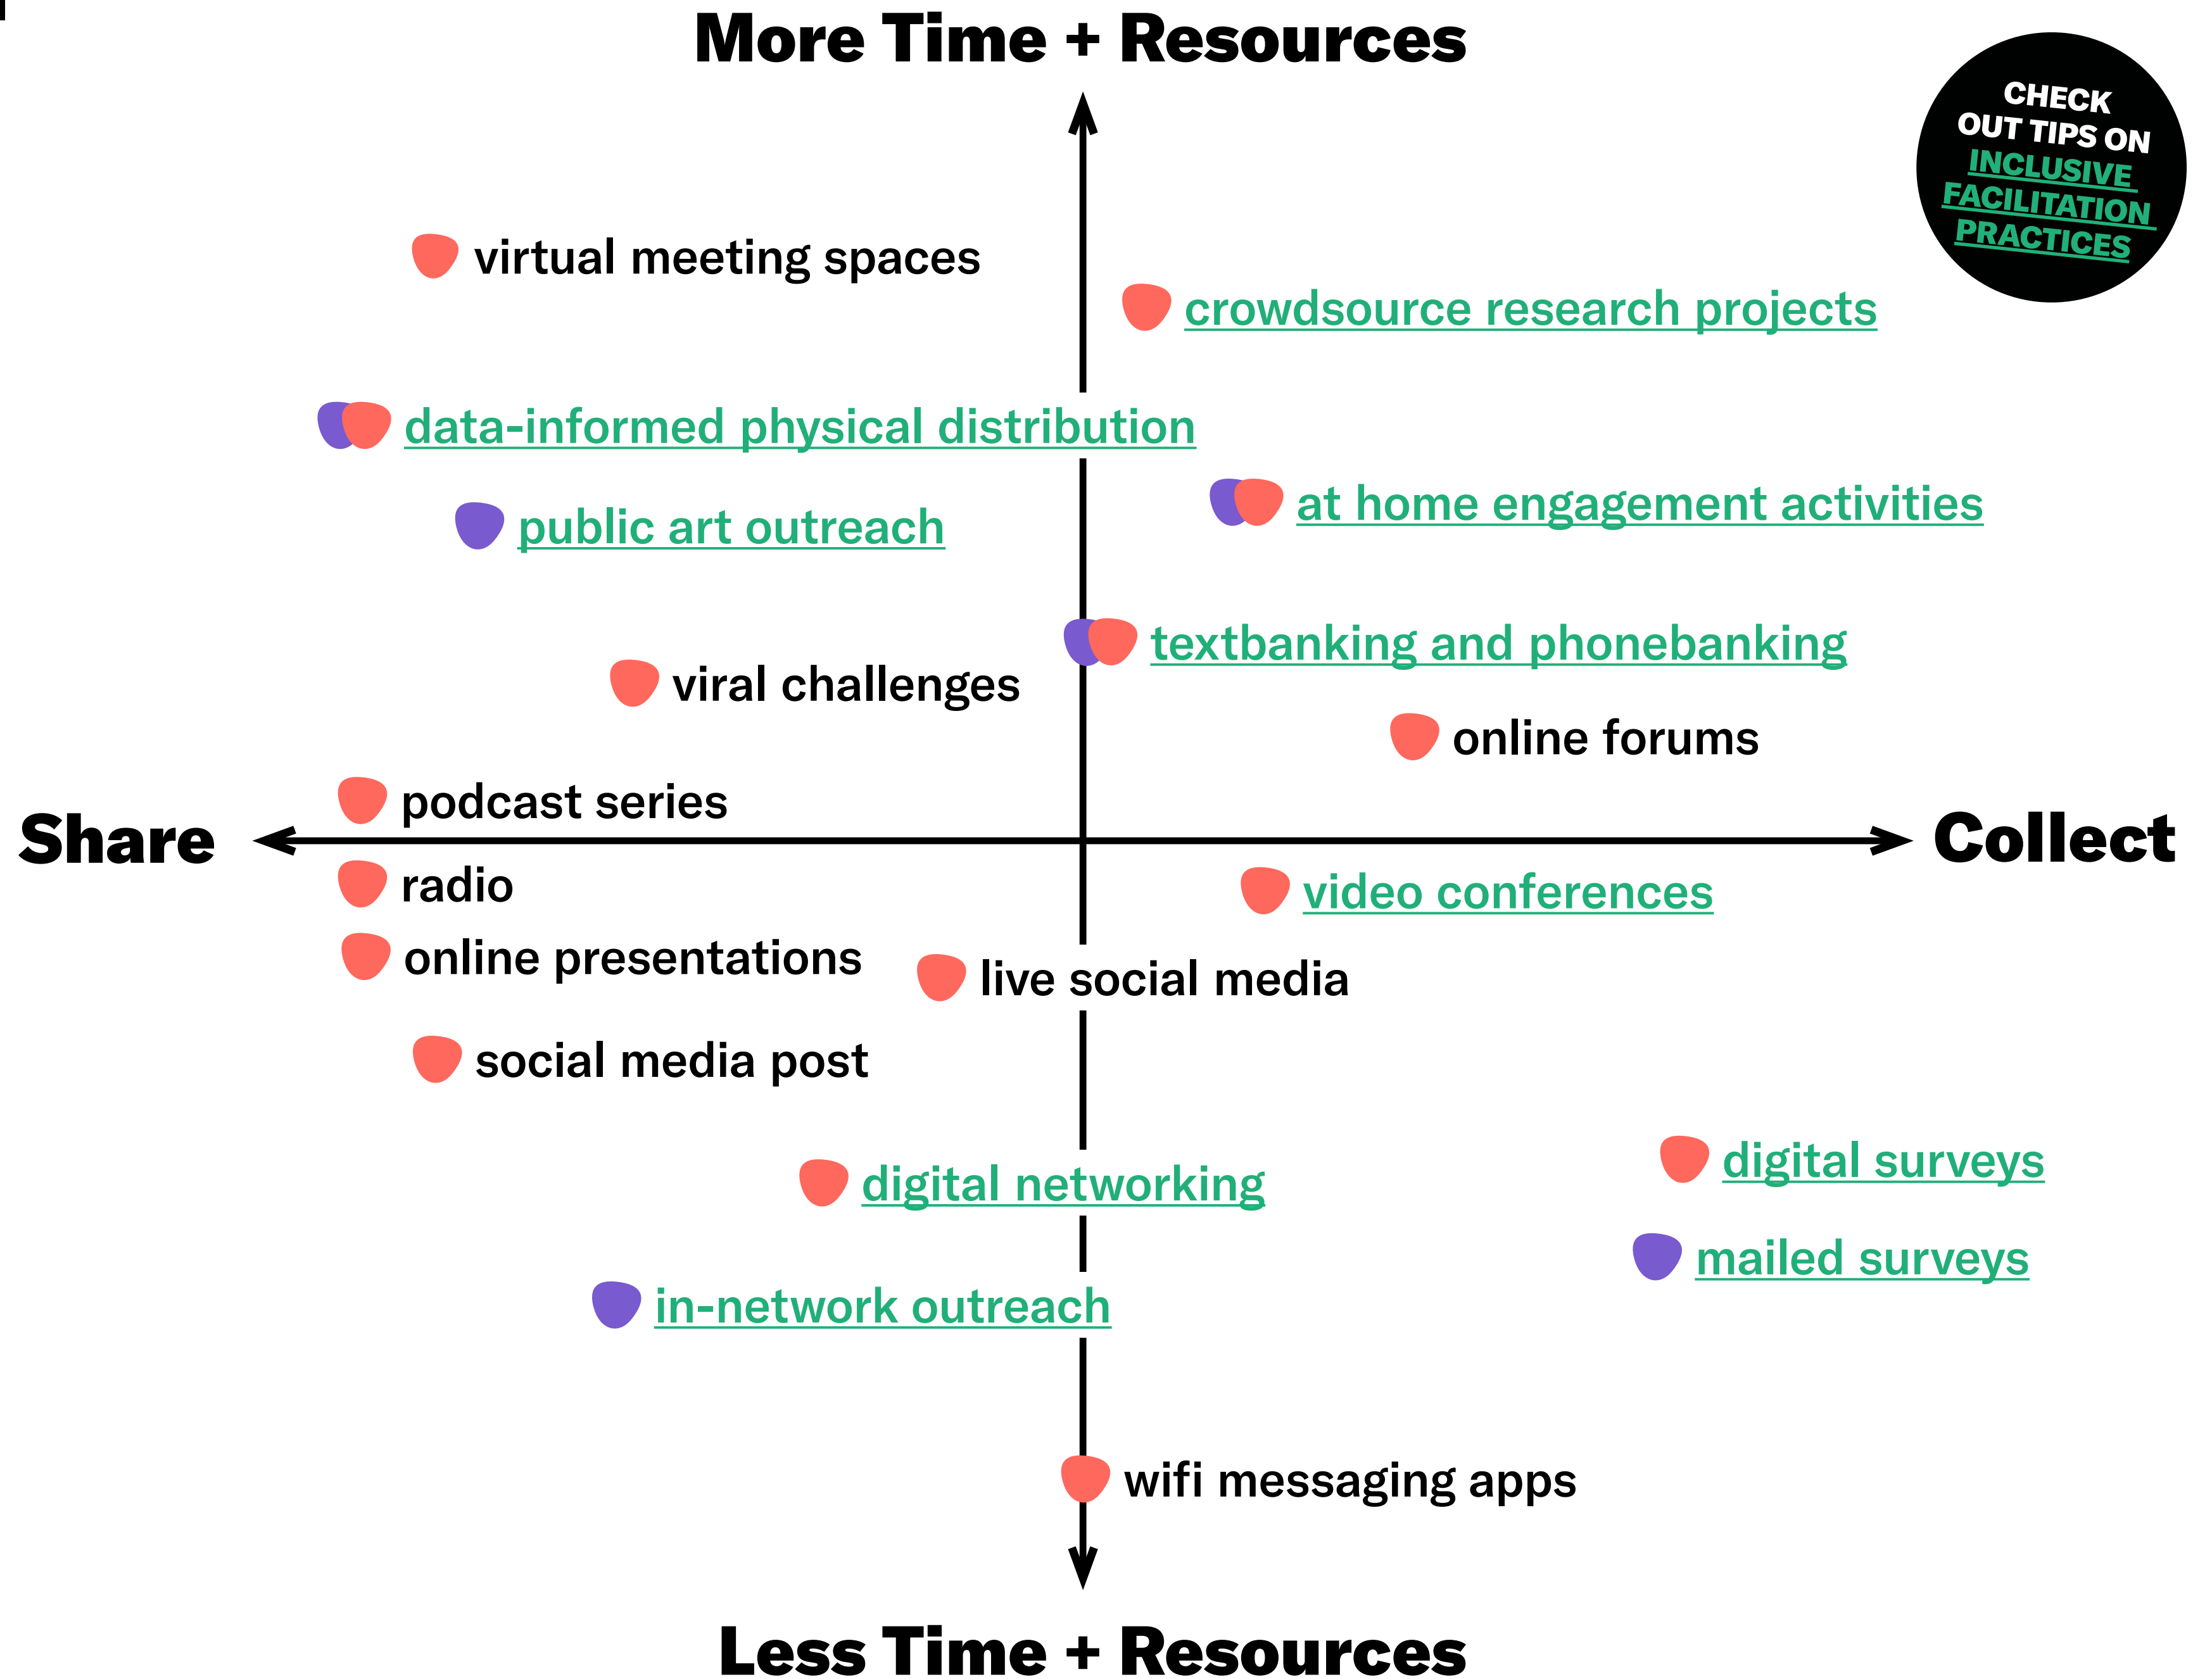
More Time + Resources

CHECK OUT TIPS ON INCLUSIVE FACILITATION PRACTICES

virtual meeting spaces

crowdsource research projects

data-informed physical distribution

at home engagement activities

public art outreach

textbanking and phonebanking

viral challenges

online forums

podcast series

Share

Collect

radio

video conferences

online presentations

live social media

social media post

digital surveys

digital networking

mailed surveys

in-network outreach

wifi messaging apps

Less Time + Resources